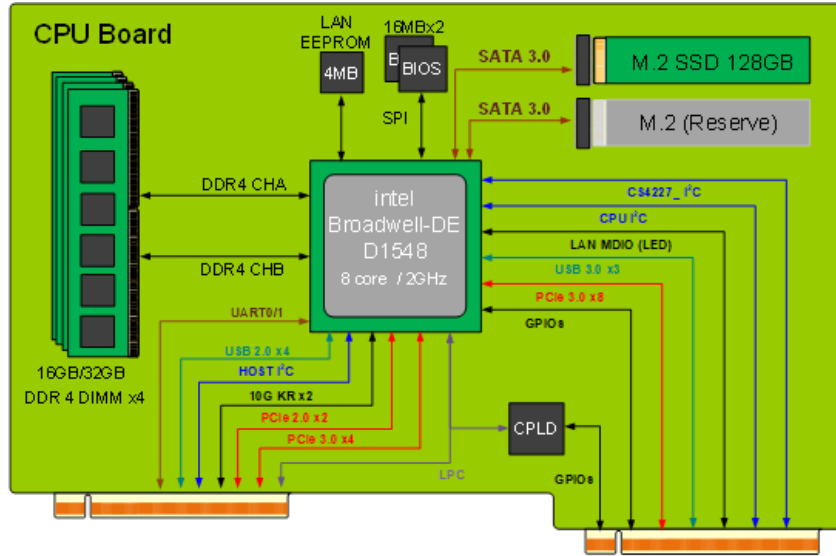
CPU Board

LAN EEPROM
4MB

16MBx2
B
BIOS

SPI

SATA 3.0
M.2 SSD 128GB

SATA 3.0
M.2 (Reserve)

DDR4 CHA

DDR4 CHB

intel
Broadwell-DE
D1548
8 core / 2GHz

CS4227_ $I^2C$
CPU $I^2C$
LAN MDIO (LED)
USB 3.0 x3
PCIe 3.0 x8
GPIOs

UART0/1
USB 2.0 x4
HOST $I^2C$
10G KR x2
PCIe 2.0 x2
PCIe 3.0 x4

16GB/32GB
DDR 4 DIMM x4

CPLD

LPC

GPIOs